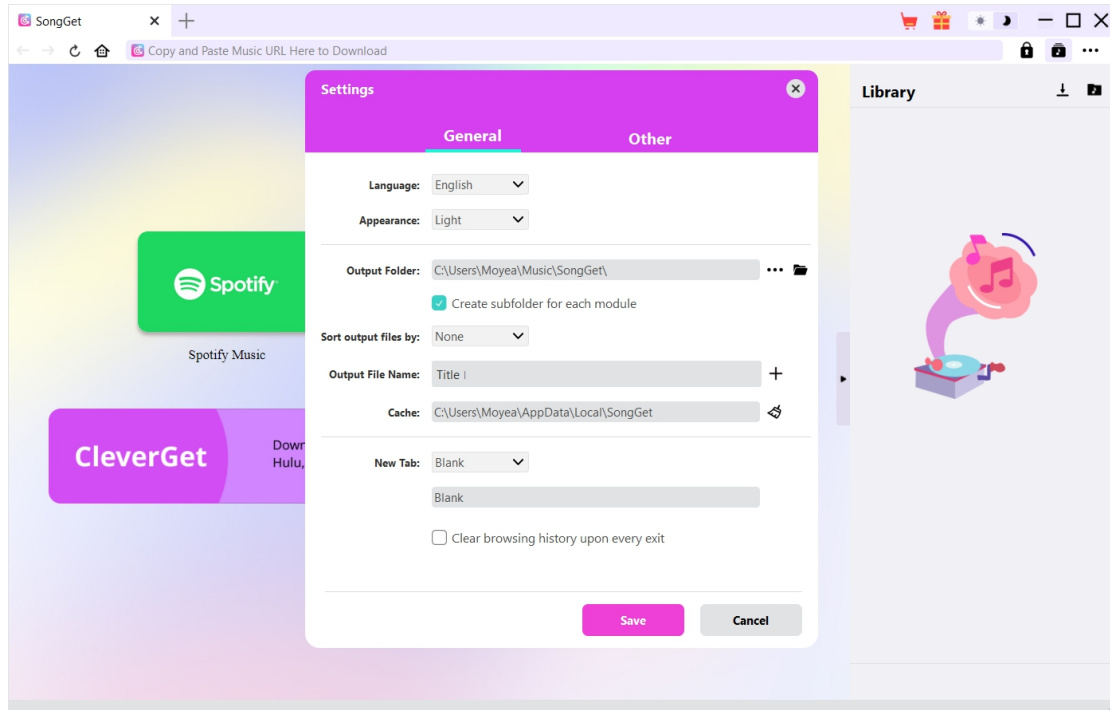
SongGet

Copy and Paste Music URL Here to Download

Spotify

Spotify Music

CleverGet

Down
Hulu,

Settings

General

Other

Language: English

Appearance: Light

Output Folder: C:\Users\Moyea\Music\SongGet\

Create subfolder for each module

Sort output files by: None

Output File Name: Title

Cache: C:\Users\Moyea\AppData\Local\SongGet

New Tab: Blank

Blank

Clear browsing history upon every exit

Save

Cancel

Library